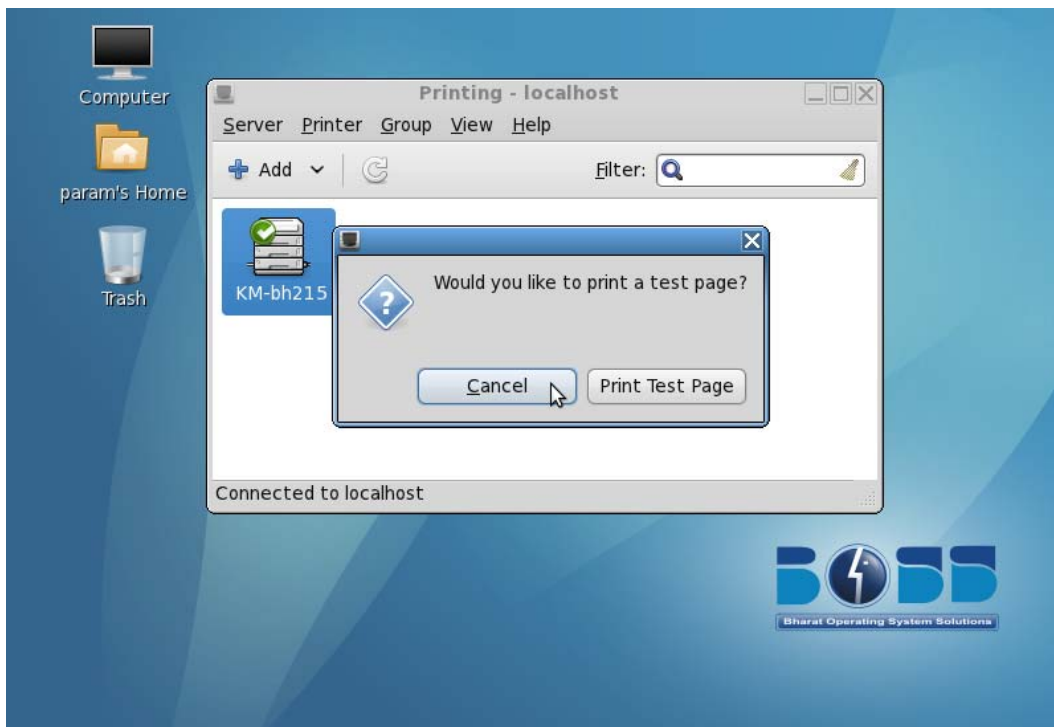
Computer

param's Home

Trash

Printing - localhost

Server Printer Group View Help

Add

Filter:

KM-bh215

Would you like to print a test page?

Cancel

Print Test Page

Connected to localhost

BOSS

Bharat Operating System Solutions